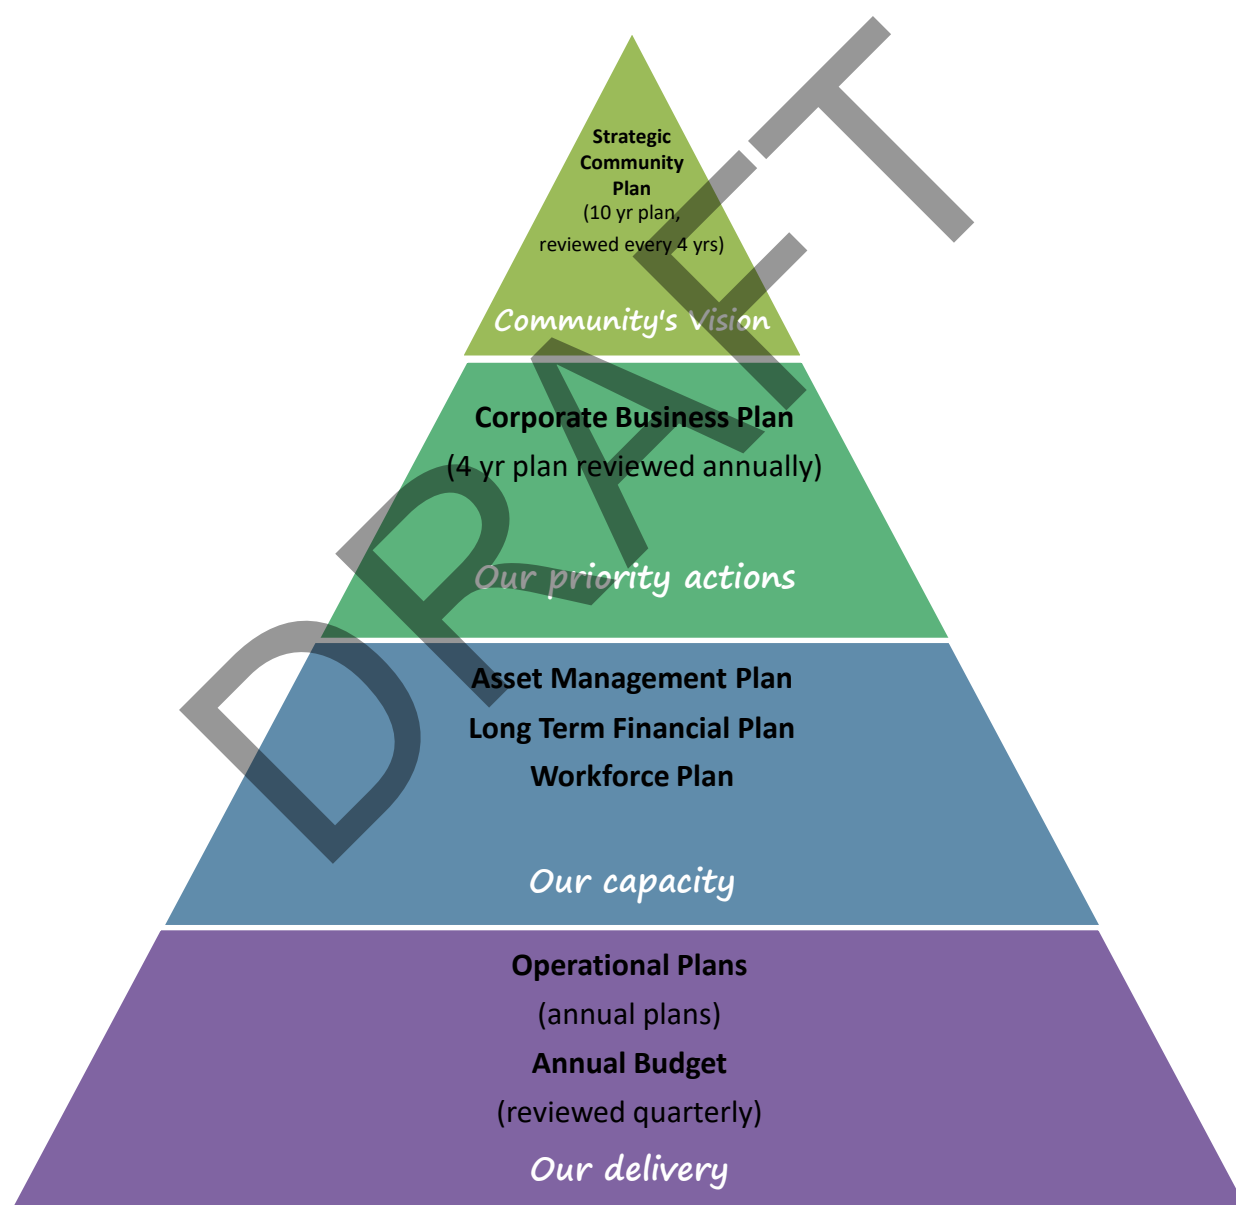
Strategic Community Plan
(10 yr plan, reviewed every 4 yrs)

Community's Vision

Corporate Business Plan
(4 yr plan reviewed annually)

Our priority actions

Asset Management Plan
Long Term Financial Plan
Workforce Plan

Our capacity

Operational Plans
(annual plans)
Annual Budget
(reviewed quarterly)

Our delivery

DRAFT